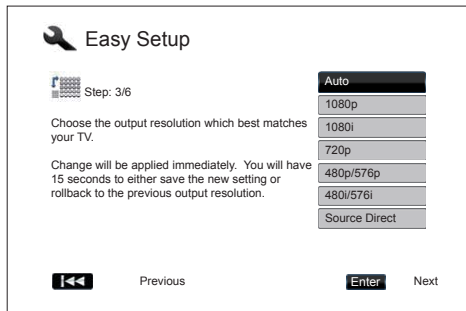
Easy Setup

Step: 3/6

Choose the output resolution which best matches your TV.

Change will be applied immediately. You will have 15 seconds to either save the new setting or rollback to the previous output resolution.

Auto
1080p
1080i
720p
480p/576p
480i/576i
Source Direct

Previous

Enter Next